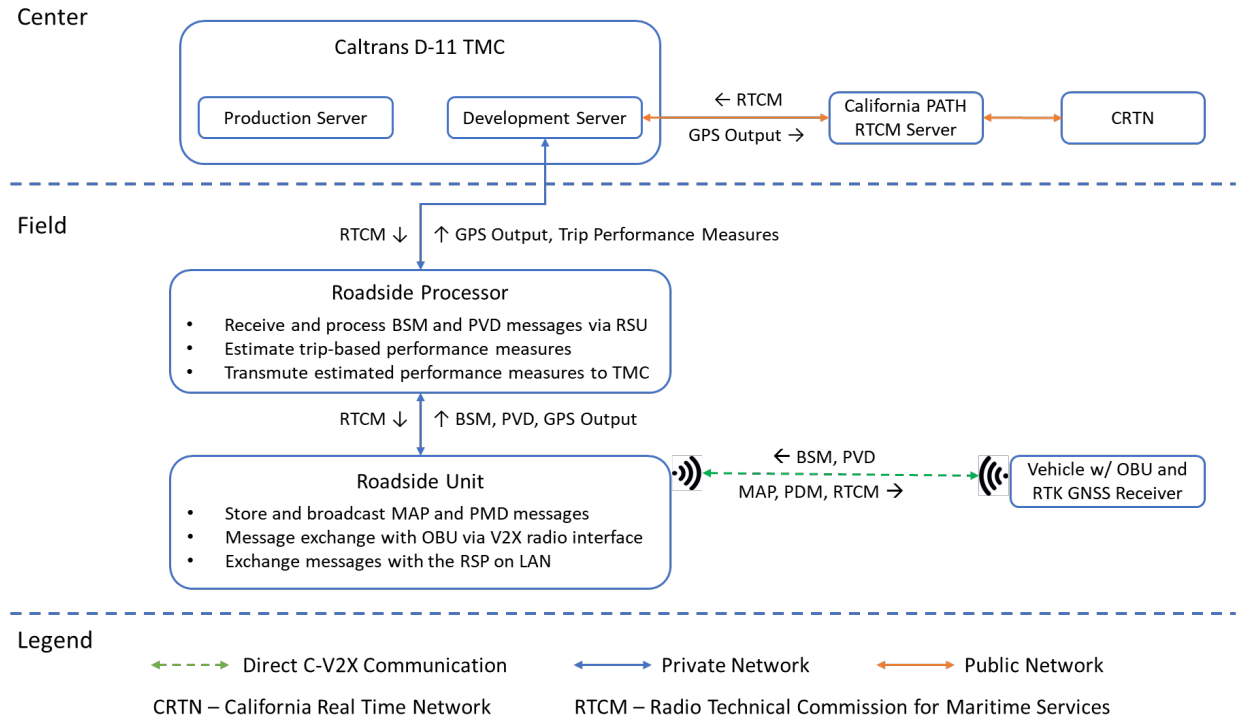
Center

Caltrans D-11 TMC

Production Server

Development Server

← RTCM

GPS Output →

California PATH RTCM Server

CRTN

Field

RTCM ↓

↑ GPS Output, Trip Performance Measures

Roadside Processor

- Receive and process BSM and PVD messages via RSU
- Estimate trip-based performance measures
- Transmute estimated performance measures to TMC

RTCM ↓

↑ BSM, PVD, GPS Output

Roadside Unit

- Store and broadcast MAP and PMD messages
- Message exchange with OBU via V2X radio interface
- Exchange messages with the RSP on LAN

← BSM, PVD

MAP, PDM, RTCM →

Vehicle w/ OBU and RTK GNSS Receiver

Legend

Direct C-V2X Communication

Private Network

Public Network

CRTN – California Real Time Network

RTCM – Radio Technical Commission for Maritime Services